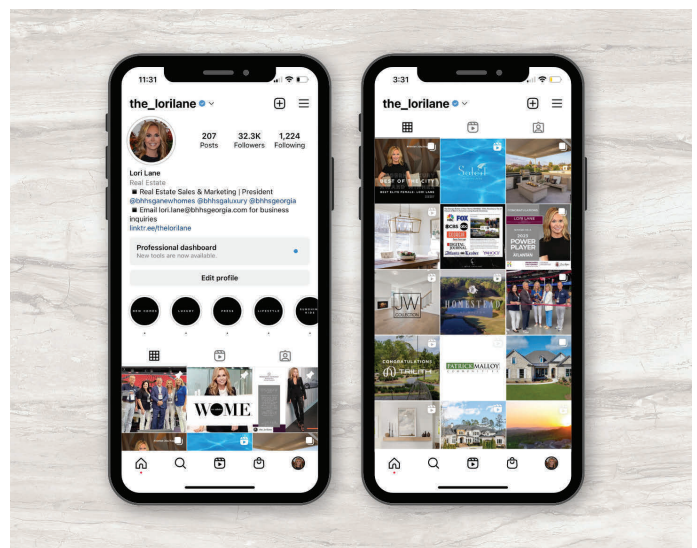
11:31

the_lorilane

207 Posts
32.3K Followers
1,224 Following

Lori Lane
Real Estate
■ Real Estate Sales & Marketing | President @bhhsganewhomes @bhhsgaluxury @bhhsgeorgia
■ Email lori.lane@bhhsgeorgia.com for business inquiries
linktr.ee/thelorilane

Professional dashboard
New tools are now available.

Edit profile

NEW HOMES
LUXURY
PRESS
LIFESTYLE

WOME

3:31

the_lorilane

BEST OF THE CITY
Soleil
FOX
CBS
2023 POWER PLAYER
JWI COLLECTION
HOMESTEAD
CONGRATULATIONS
TRILITH
PATRICK MALLOY COMMUNITIES